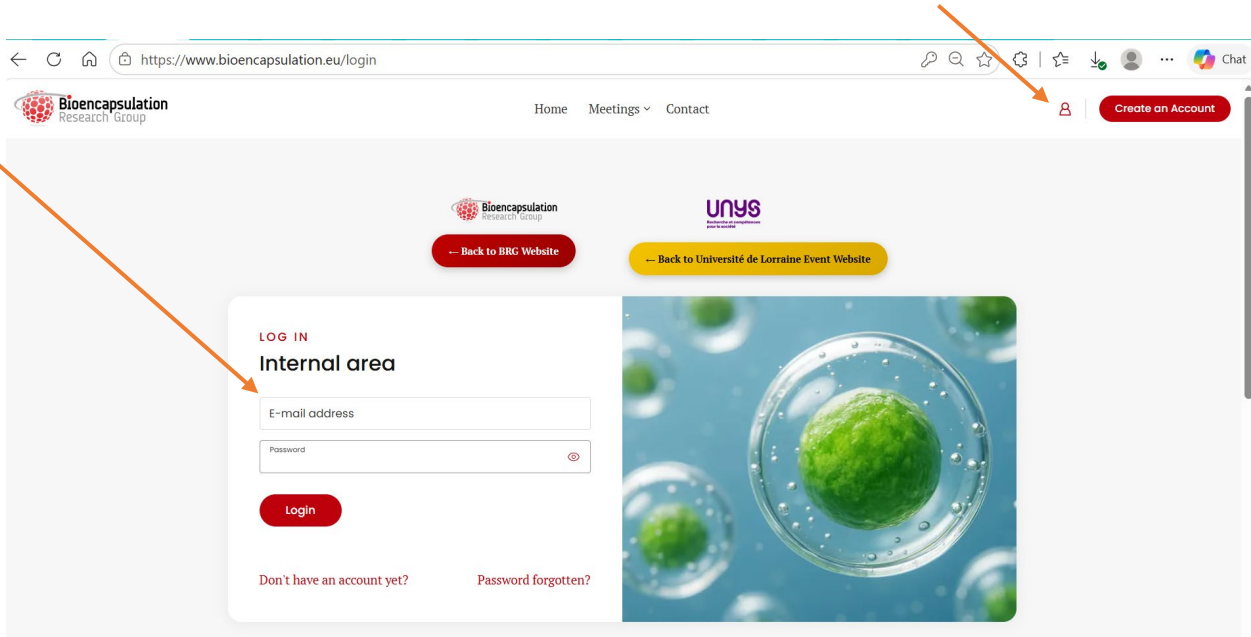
https://www.bioencapsulation.eu/login

Chat

Bioencapsulation Research Group

Home Meetings Contact

Create an Account

Bioencapsulation Research Group

UNYS

← Back to BRG Website

← Back to Université de Lorraine Event Website

LOG IN

Internal area

E-mail address

Password

Login

Don't have an account yet?

Password forgotten?